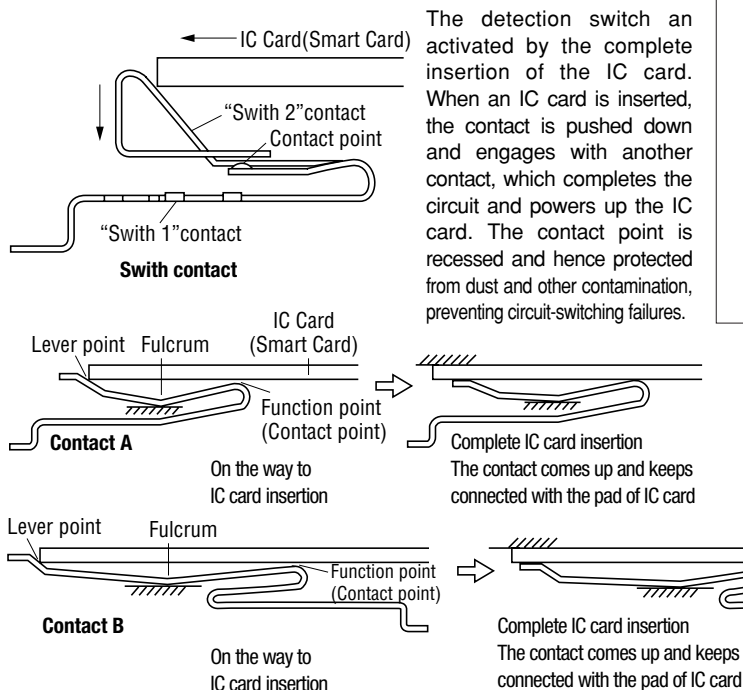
IC Card(Smart Card)

"Swith 2"contact

Contact point

"Swith 1"contact

Swith contact

The detection switch an activated by the complete insertion of the IC card. When an IC card is inserted, the contact is pushed down and engages with another contact, which completes the circuit and powers up the IC card. The contact point is recessed and hence protected from dust and other contamination, preventing circuit-switching failures.

Lever point Fulcrum

IC Card (Smart Card)

Function point (Contact point)

Contact A

On the way to IC card insertion

Complete IC card insertion
The contact comes up and keeps connected with the pad of IC card

Lever point

Fulcrum

Function point (Contact point)

Contact B

On the way to IC card insertion

Complete IC card insertion
The contact comes up and keeps connected with the pad of IC card